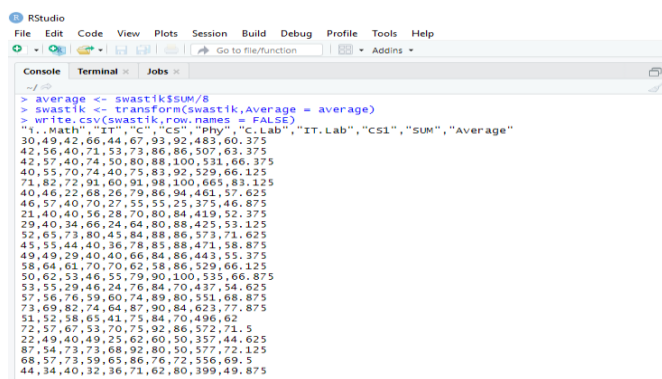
RStudio
File Edit Code View Plots Session Build Debug Profile Tools Help
Go to file/function
Addins
Console Terminal × Jobs ×
~/
> average <- swastik$SUM/8
> swastik <- transform(swastik,Average = average)
> write.csv(swastik,row.names = FALSE)
"i..Math","IT","C","CS","Phy","C.Lab","IT.Lab","CS1","SUM","Average"
30,49,42,66,44,67,93,92,483,60.375
42,56,40,71,53,73,86,86,507,63.375
42,57,40,74,50,80,88,100,531,66.375
40,55,70,74,40,75,83,92,529,66.125
71,82,72,91,60,91,98,100,665,83.125
40,46,22,68,26,79,86,94,461,57.625
46,57,40,70,27,55,55,25,375,46.875
21,40,40,56,28,70,80,84,419,52.375
29,40,34,66,24,64,80,88,425,53.125
52,65,73,80,45,84,88,86,573,71.625
45,55,44,40,36,78,85,88,471,58.875
49,49,29,40,40,66,84,86,443,55.375
58,64,61,70,70,62,58,86,529,66.125
50,62,53,46,55,79,90,100,535,66.875
53,55,29,46,24,76,84,70,437,54.625
57,56,76,59,60,74,89,80,551,68.875
73,69,82,74,64,87,90,84,623,77.875
51,52,58,65,41,75,84,70,496,62
72,57,67,53,70,75,92,86,572,71.5
22,49,40,49,25,62,60,50,357,44.625
87,54,73,73,68,92,80,50,577,72.125
68,57,73,59,65,86,76,72,556,69.5
44,34,40,32,36,71,62,80,399,49.875